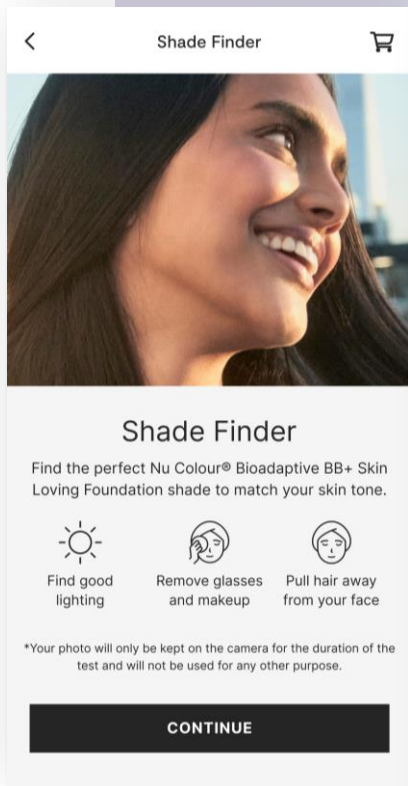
Shade Finder

Shade Finder

Find the perfect Nu Colour® Bioadaptive BB+ Skin Loving Foundation shade to match your skin tone.

Find good lighting

Remove glasses and makeup

Pull hair away from your face

*Your photo will only be kept on the camera for the duration of the test and will not be used for any other purpose.

CONTINUE